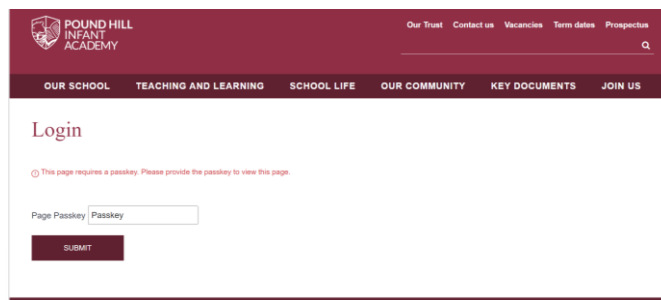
POUND HILL INFANT ACADEMY

Our Trust Contact us Vacancies Term dates Prospectus

OUR SCHOOL TEACHING AND LEARNING SCHOOL LIFE OUR COMMUNITY KEY DOCUMENTS JOIN US

Login

ⓘ This page requires a passkey. Please provide the passkey to view this page.

Page Passkey Passkey

SUBMIT